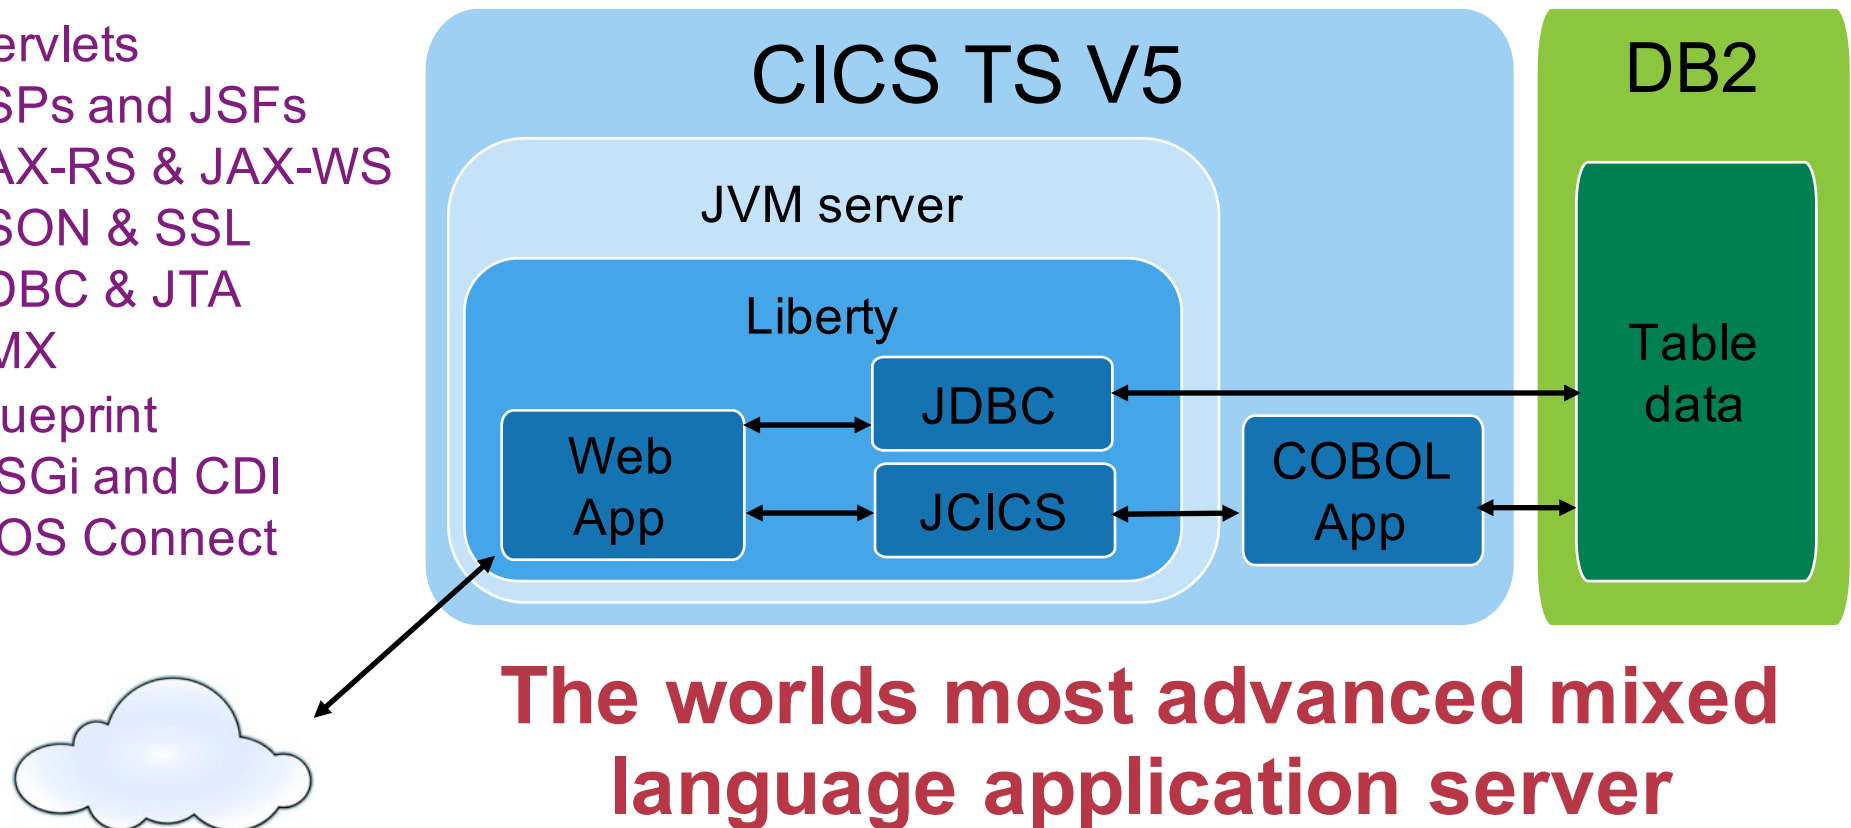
ervlets
SPs and JSFs
AX-RS & JAX-WS
SON & SSL
DBC & JTA
MX
ueprint
SGi and CDI
OS Connect

CICS TS V5

JVM server

Liberty

Web App

JDBC

JCICS

COBOL App

DB2

Table data

The worlds most advanced mixed language application server